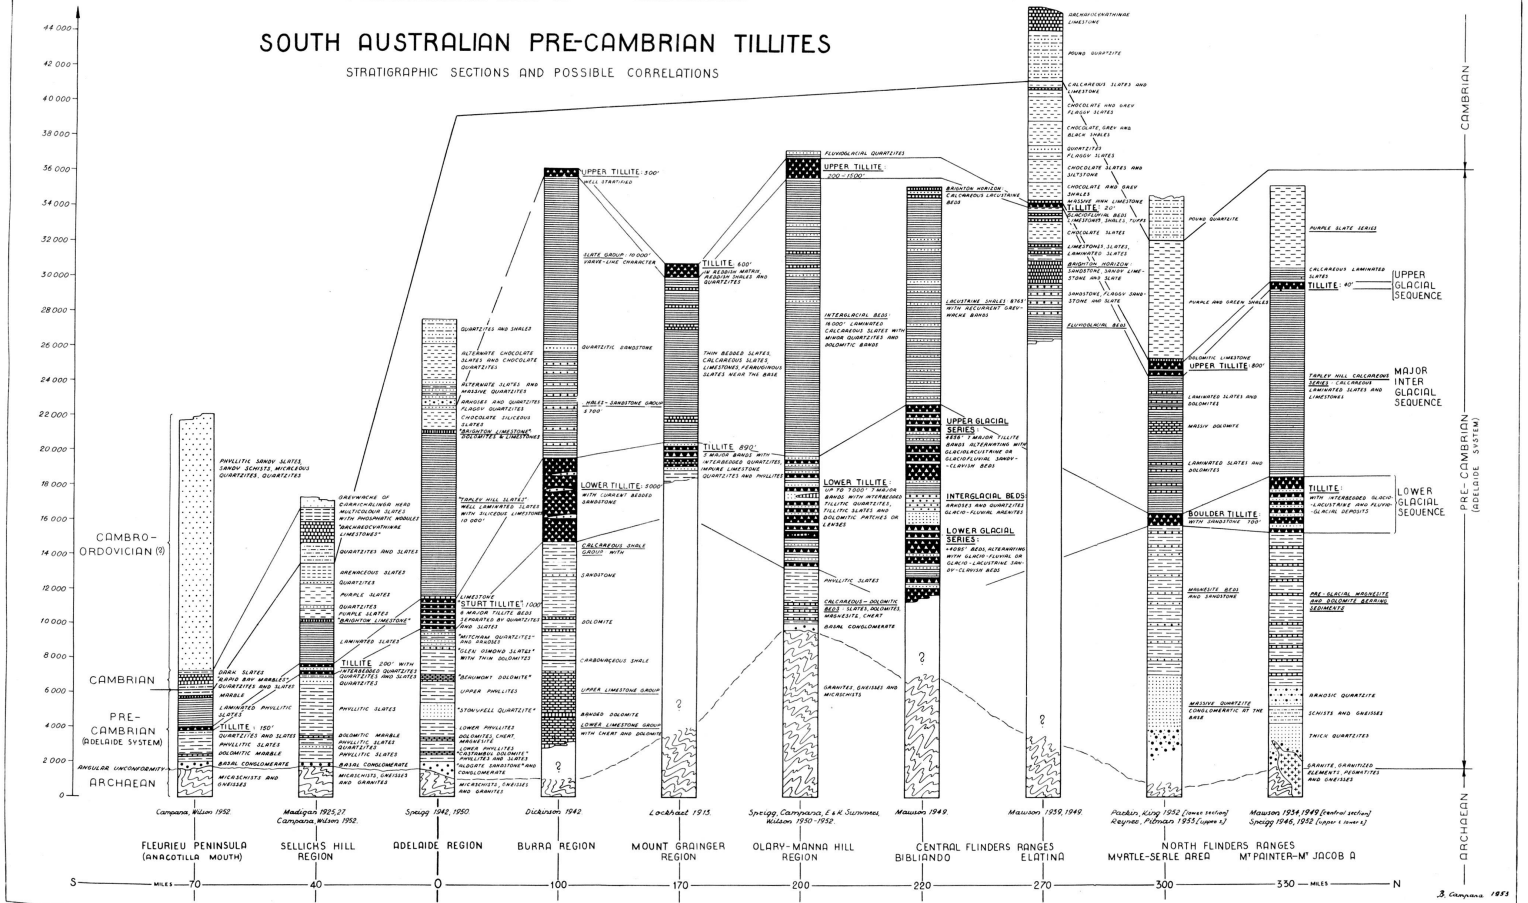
SOUTH AUSTRALIAN PRE-CAMBRIAN TILLITES

STRATIGRAPHIC SECTIONS AND POSSIBLE CORRELATIONS

44 000
42 000
40 000
38 000
36 000
34 000
32 000
30 000
28 000
26 000
24 000
22 000
20 000
18 000
16 000
14 000
12 000
10 000
8 000
6 000
4 000
2 000
0

CAMBRO-ORDOVICIAN (?)
CAMBRIAN
PRE-CAMBRIAN (ADELAIDE SYSTEM)
ANGULAR UNCONFORMITY
ARCHAEAN

PHYLLITIC SANDY SLATES, SANDY SCHISTS, MICACEOUS QUARTZITES, QUARTZITES
DARK SLATES "RAPID BAY MARBLES" QUARTZITES AND SLATES
MARBLE
LAMINATED PHYLLITIC SLATES
TILLITE: 150' QUARTZITES AND SLATES
PHYLLITIC SLATES
DOLOMITIC MARBLE
BASAL CONGLOMERATE
MICASCHISTS AND GNEISSES

GREYWACKE OF CURRICHALINGA HEAD MULTICOLOUR SLATES WITH PHOSPHATIC NODULES "ARCHAEOCYATHINAE LIMESTONES"
QUARTZITES AND SLATES
ARENACEOUS SLATES
QUARTZITES
PURPLE SLATES
QUARTZITES PURPLE SLATES "BRIGHTON LIMESTONE"
LAMINATED SLATES
TILLITE 200' WITH INTERBEDDED QUARTZITES QUARTZITES AND SLATES QUARTZITES
PHYLLITIC SLATES
DOLOMITIC MARBLE PHYLLITIC SLATES QUARTZITES PHYLLITIC SLATES
BASAL CONGLOMERATE
MICASCHISTS, GNEISSES AND GRANITES

QUARTZITES AND SHALES
ALTERNATE CHOCOLATE SLATES AND CHOCOLATE QUARTZITES
ALTERNATE SLATES AND MASSIVE QUARTZITES
ARKOSES AND QUARTZITES FLAGGY QUARTZITES
CHOCOLATE SILICEOUS SLATES
"BRIGHTON LIMESTONE" DOLOMITES & LIMESTONES
"TAPLEY HILL SLATES" WELL LAMINATED SLATES WITH SILICEOUS LIMESTONES 10 000'
LIMESTONE
"STURT TILLITE" 1000' 6 MAJOR TILLITE BEDS SEPARATED BY QUARTZITES AND SLATES
"MITCHAM QUARTZITES" AND ARKOSES
"GLEN OSMOND SLATES" WITH THIN DOLOMITES
"BEAUMONT DOLOMITE"
UPPER PHYLLITES
"STONYFELL QUARTZITE"
LOWER PHYLLITES
DOLOMITES, CHERT, MAGNESITE
LOWER PHYLLITES "CASTAMBUL DOLOMITE" PHYLLITES AND SLATES
"ALDGATE SANDSTONE" AND CONGLOMERATE
MICASCHISTS, GNEISSES AND GRANITES

UPPER TILLITE: 300' WELL STRATIFIED
SLATE GROUP: 10 000' VARVE-LIKE CHARACTER
QUARTZITIC SANDSTONE
SHALES - SANDSTONE GROUP 5700'
LOWER TILLITE: 3000' WITH CURRENT BEDDED SANDSTONE
CALCAREOUS SHALE GROUP WITH
SANDSTONE
DOLOMITE
CARBONACEOUS SHALE
UPPER LIMESTONE GROUP
BANDED DOLOMITE
LOWER LIMESTONE GROUP WITH CHERT AND DOLOMITE

TILLITE: 600' IN REDDISH MATRIX, REDDISH SHALES AND QUARTZITES
THIN BEDDED SLATES, CALCAREOUS SLATES, LIMESTONES, FERRUGINOUS SLATES NEAR THE BASE
TILLITE 890' 3 MAJOR BANDS WITH INTERBEDDED QUARTZITES, IMPURE LIMESTONE QUARTZITES AND PHYLLITES

FLUVIOGLACIAL QUARTZITES
UPPER TILLITE: 200 - 1500'
INTERGLACIAL BEDS: 16 000' LAMINATED CALCAREOUS SLATES WITH MINOR QUARTZITES AND DOLOMITIC BANDS
LOWER TILLITE: UP TO 7000' 7 MAJOR BANDS WITH INTERBEDDED TILLITIC QUARTZITES, TILLITIC SLATES AND DOLOMITIC PATCHES OR LENSES
PHYLLITIC SLATES
CALCAREOUS - DOLOMITIC BEDS: SLATES, DOLOMITES, MAGNESITE, CHERT
BASAL CONGLOMERATE
GRANITES, GNEISSES AND MICASCHISTS

BRIGHTON HORIZON: CALCAREOUS LACUSTRINE BEDS
LACUSTRINE SHALES 8765' WITH RECURRENT GREYWACKE BANDS
UPPER GLACIAL SERIES: 4836' 7 MAJOR TILLITE BANDS ALTERNATING WITH GLACIOLACUSTRINE OR GLACIOFLUVIAL SANDY-CLAYISH BEDS
INTERGLACIAL BEDS: ARKOSES AND QUARTZITES GLACIO-FLUVIAL ARENITES
LOWER GLACIAL SERIES: 4085' BEDS ALTERNATING WITH GLACIO-FLUVIAL OR GLACIO-LACUSTRINE SANDY-CLAYISH BEDS

ARCHAEOCYATHINAE LIMESTONE
POUND QUARTZITE
CALCAREOUS SLATES AND LIMESTONE
CHOCOLATE AND GREY FLAGGY SLATES
CHOCOLATE, GREY AND BLACK SHALES
QUARTZITES FLAGGY SLATES
CHOCOLATE SLATES AND SILTSTONE
CHOCOLATE AND GREY SHALES
MASSIVE MINN LIMESTONE
TILLITE: 20'
GLACIOFLUVIAL BEDS LIMESTONES, SHALES, TUFFS
CHOCOLATE SLATES
LIMESTONES, SLATES, LAMINATED SLATES
BRIGHTON HORIZON: SANDSTONE, SANDY LIMESTONE AND SLATE
SANDSTONE, FLAGGY SANDSTONE AND SLATE
FLUVIOGLACIAL BEDS

POUND QUARTZITE
PURPLE AND GREEN SHALES
DOLOMITIC LIMESTONE
UPPER TILLITE: 800'
LAMINATED SLATES AND DOLOMITES
MASSIVE DOLOMITE
LAMINATED SLATES AND DOLOMITES
BOULDER TILLITE: WITH SANDSTONE 700'
MAGNESITE BEDS AND SANDSTONE
MASSIVE QUARTZITE CONGLOMERATE AT THE BASE

PURPLE SLATE SERIES
CALCAREOUS LAMINATED SLATES
TILLITE: 40'
TAPLEY HILL CALCAREOUS SERIES: CALCAREOUS LAMINATED SLATES AND LIMESTONES
TILLITE: WITH INTERBEDDED GLACIO-LACUSTRINE AND FLUVIO-GLACIAL DEPOSITS
PRE-GLACIAL MAGNESITE AND DOLOMITE BEARING SEDIMENTS
ARKOSIC QUARTZITE
SCHISTS AND GNEISSES
THICK QUARTZITES
GRANITE, GRANITIZED ELEMENTS, PEGMATITES AND GNEISSES

UPPER GLACIAL SEQUENCE
MAJOR INTER GLACIAL SEQUENCE
LOWER GLACIAL SEQUENCE

CAMBRIAN
PRE-CAMBRIAN (ADELAIDE SYSTEM)
ARCHAEAN

Campana, Wilson 1952
Madigan 1925,27 Campana, Wilson 1952
Sprigg 1942, 1950
Dickinson 1942
Lockhart 1915
Sprigg, Campana, E & K Summers, Wilson 1950-1952
Mawson 1949
Mawson 1939, 1949
Parkin, King 1952 (lower section) Reynes, Pitman 1953 (upper s.)
Mawson 1934, 1949 (central section) Sprigg 1946, 1952 (upper & lower s.)

FLEURIEU PENINSULA (ANACOTILLA MOUTH)
SELLICKS HILL REGION
ADELAIDE REGION
BURRA REGION
MOUNT GRAINGER REGION
OLARY-MANNA HILL REGION
CENTRAL FLINDERS RANGES
BIBLIANDO
ELATINA
NORTH FLINDERS RANGES
MYRTLE-SERLE AREA
Mt PAINTER-Mt JACOB A

S — MILES — 70 — 40 — 0 — 100 — 170 — 200 — 220 — 270 — 300 — 330 — MILES — N

B. Campana 1953